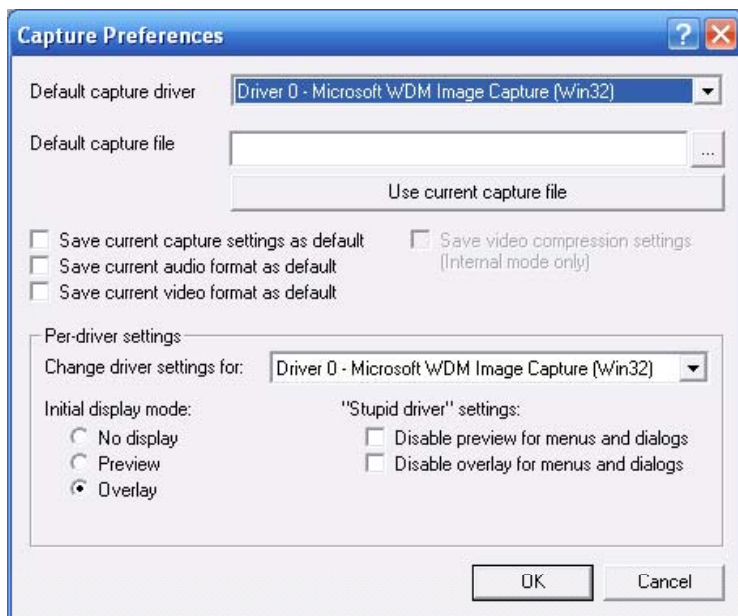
Capture Preferences

Default capture driver
Driver 0 - Microsoft WDM Image Capture (Win32)

Default capture file
...

Use current capture file

Save current capture settings as default
Save current audio format as default
Save current video format as default

Save video compression settings (Internal mode only)

Per-driver settings
Change driver settings for:
Driver 0 - Microsoft WDM Image Capture (Win32)

Initial display mode:
No display
Preview
Overlay

"Stupid driver" settings:
Disable preview for menus and dialogs
Disable overlay for menus and dialogs

OK
Cancel